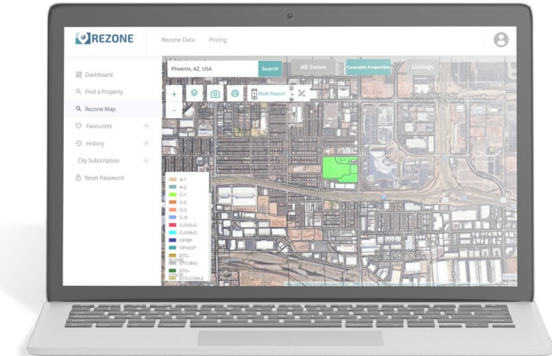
REZONE

Rezone Data Pricing

Dashboard
Find a Property
Rezone Map
Favourites
History
City Subscription
Reset Password

Phoenix, AZ, USA
Search
All Zones
Rezonable Properties
Listings

Multi Report

A-1
A-2
C-1
C-2
C-3
C-O
C-O/H-2
C-O/M-0
CP/BP
CP/GCP
CP/SP
DTC-
DTC-BIO
DTC-
DTC-CORE
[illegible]